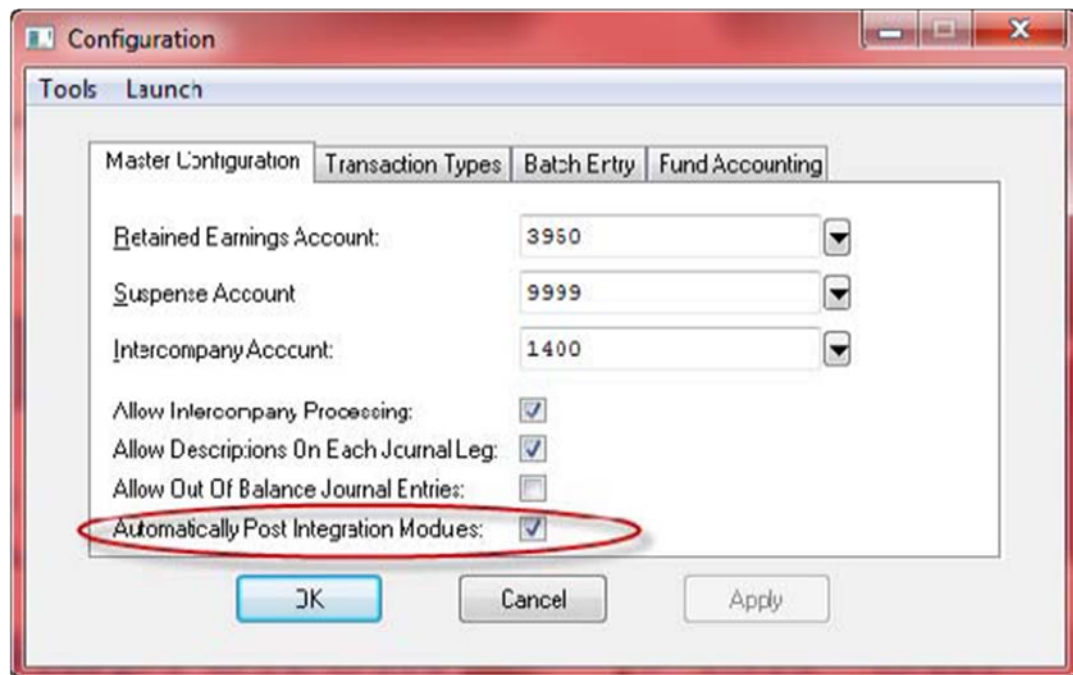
Configuration

Tools Launch

Master Configuration | Transaction Types | Batch Entry | Fund Accounting

Retained Earnings Account: 3960

Suspense Account 9999

Intercompany Account: 1400

Allow Intercompany Processing:
Allow Descriptions On Each Journal Leg:
Allow Out Of Balance Journal Entries:
Automatically Post Integration Modues:

OK Cancel Apply